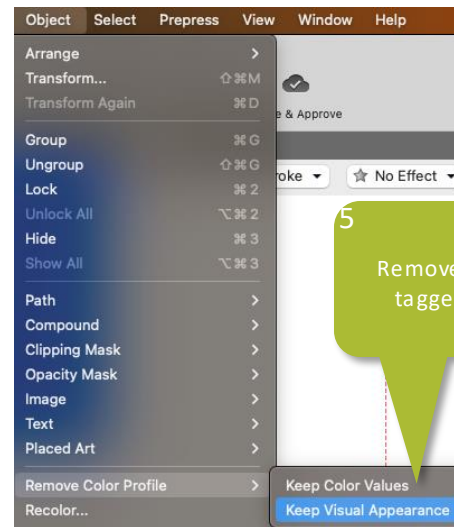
Object Select Prepress View Window Help

Arrange >
Transform... ⇧⌘M
Transform Again ⌘D
Group ⌘G
Ungroup ⇧⌘G
Lock ⌘2
Unlock All ⌥⌘2
Hide ⌘3
Show All ⌥⌘3
Path >
Compound >
Clipping Mask >
Opacity Mask >
Image >
Text >
Placed Art >
Remove Color Profile >
Recolor...

e & Approve

roke
No Effect

5

Remove
tagge

Keep Color Values
Keep Visual Appearance